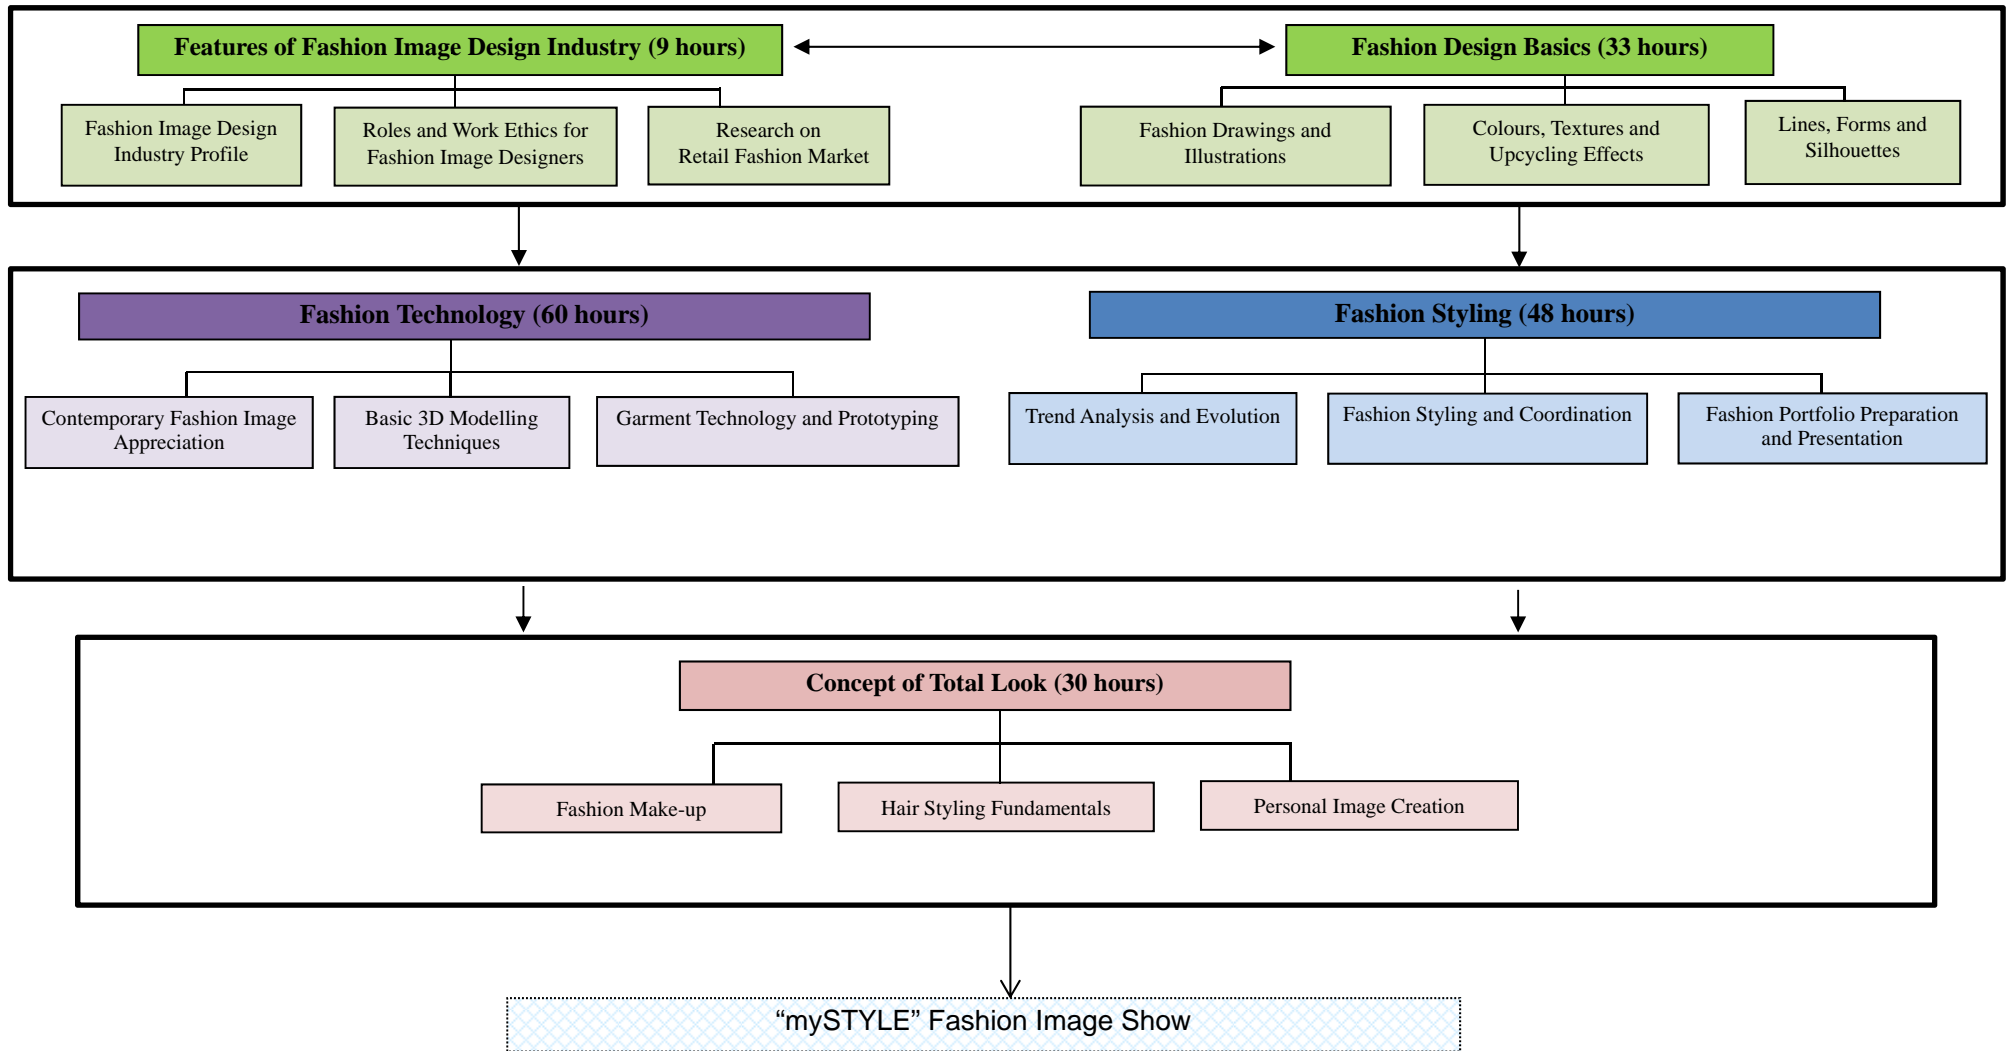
Features of Fashion Image Design Industry (9 hours)

Fashion Image Design Industry Profile

Roles and Work Ethics for Fashion Image Designers

Research on Retail Fashion Market

Fashion Design Basics (33 hours)

Fashion Drawings and Illustrations

Colours, Textures and Upcycling Effects

Lines, Forms and Silhouettes

Fashion Technology (60 hours)

Contemporary Fashion Image Appreciation

Basic 3D Modelling Techniques

Garment Technology and Prototyping

Fashion Styling (48 hours)

Trend Analysis and Evolution

Fashion Styling and Coordination

Fashion Portfolio Preparation and Presentation

Concept of Total Look (30 hours)

Fashion Make-up

Hair Styling Fundamentals

Personal Image Creation

“mySTYLE” Fashion Image Show